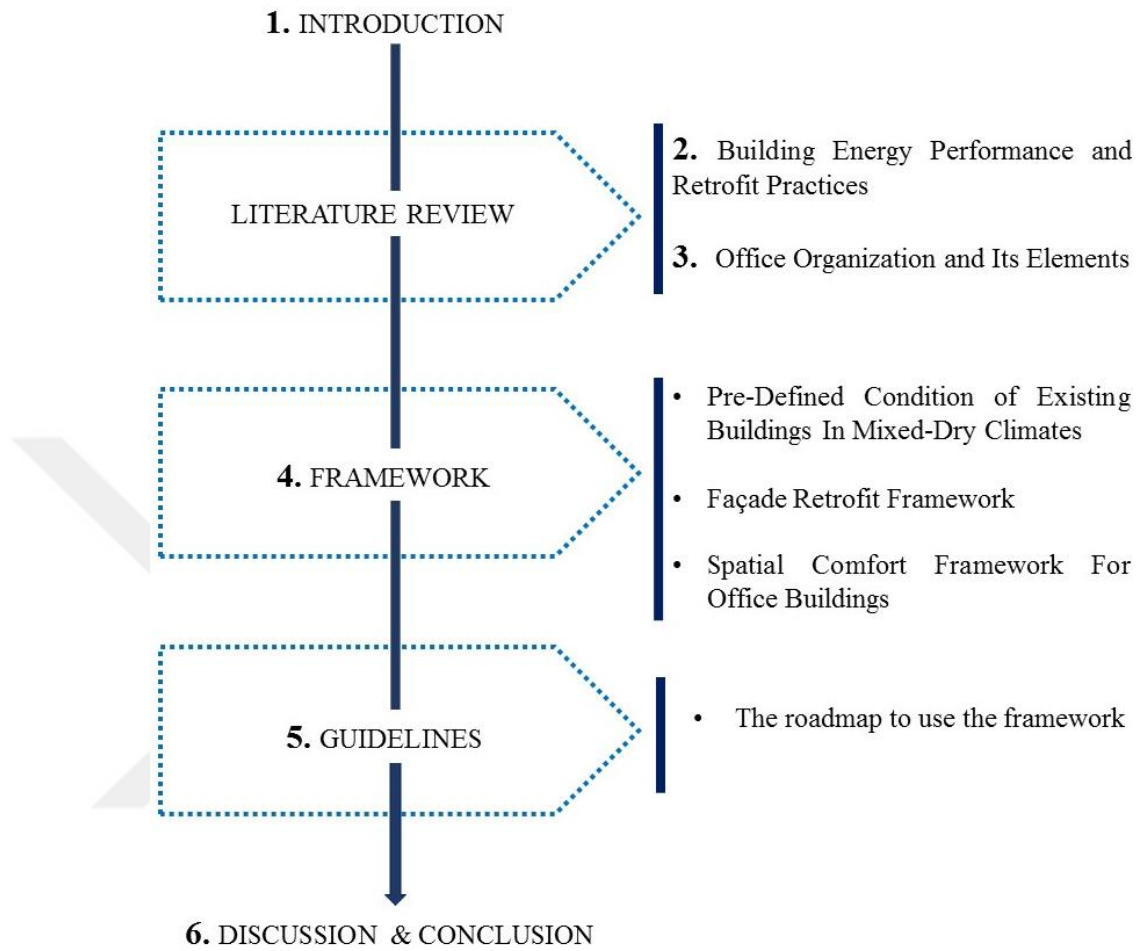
1. INTRODUCTION

LITERATURE REVIEW

2. Building Energy Performance and Retrofit Practices

3. Office Organization and Its Elements

4. FRAMEWORK

• Pre-Defined Condition of Existing Buildings In Mixed-Dry Climates

• Façade Retrofit Framework

• Spatial Comfort Framework For Office Buildings

5. GUIDELINES

• The roadmap to use the framework

6. DISCUSSION & CONCLUSION